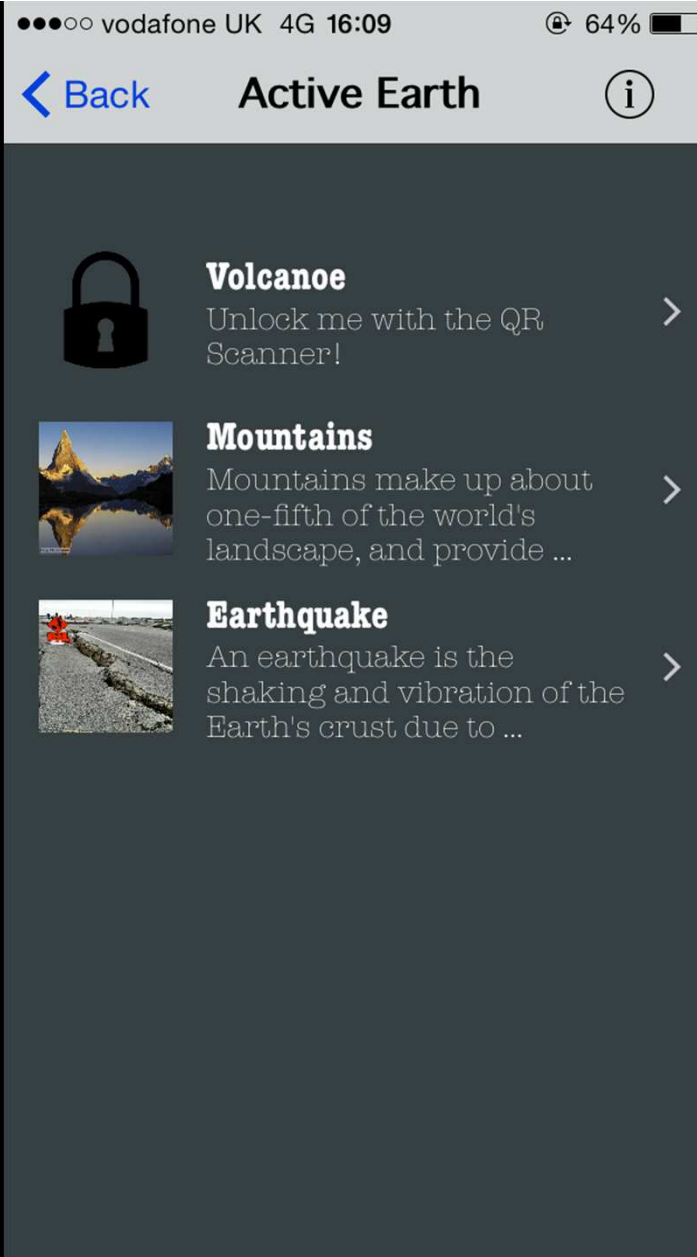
●●●○○ vodafone UK 4G 16:09 64%

Back Active Earth

Volcanoe
Unlock me with the QR Scanner!

Mountains
Mountains make up about one-fifth of the world's landscape, and provide ...

Earthquake
An earthquake is the shaking and vibration of the Earth's crust due to ...